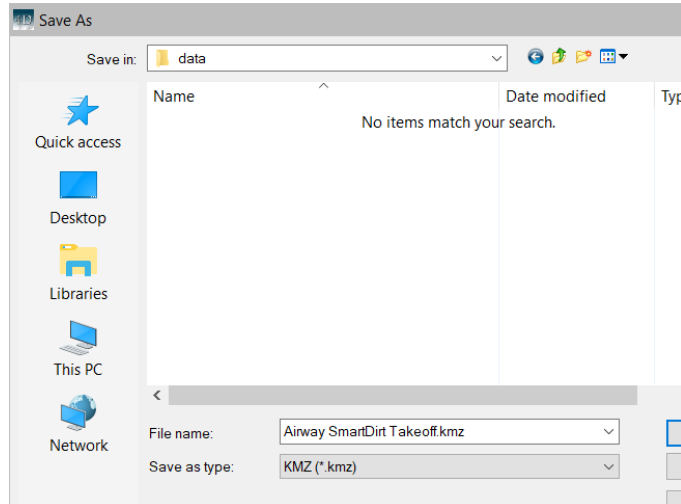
4D Save As

Save in: data

Quick access

Desktop

Libraries

This PC

Network

Name

Date modified

Typ

No items match your search.

File name: Airway SmartDirt Takeoff.kmz

Save as type: KMZ (*.kmz)